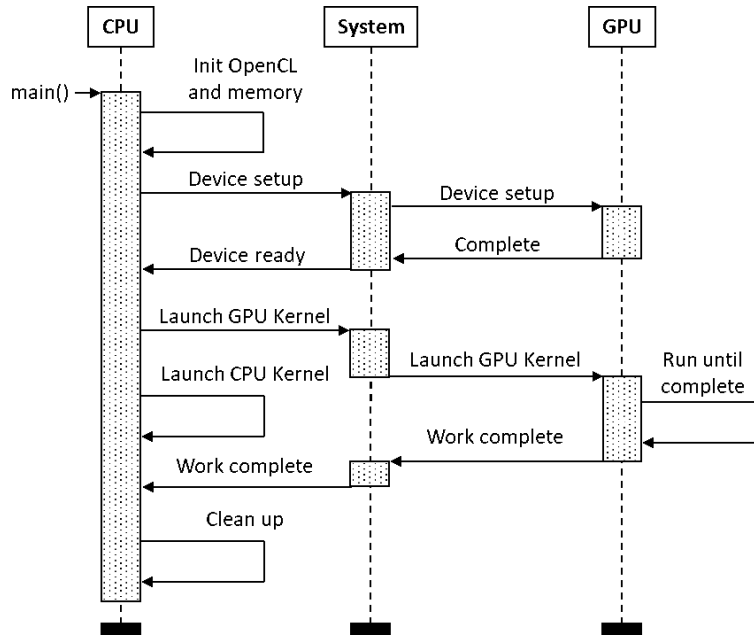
CPU

System

GPU

main()

Init OpenCL and memory

Device setup

Device setup

Complete

Device ready

Launch GPU Kernel

Launch GPU Kernel

Run until complete

Launch CPU Kernel

Work complete

Work complete

Clean up